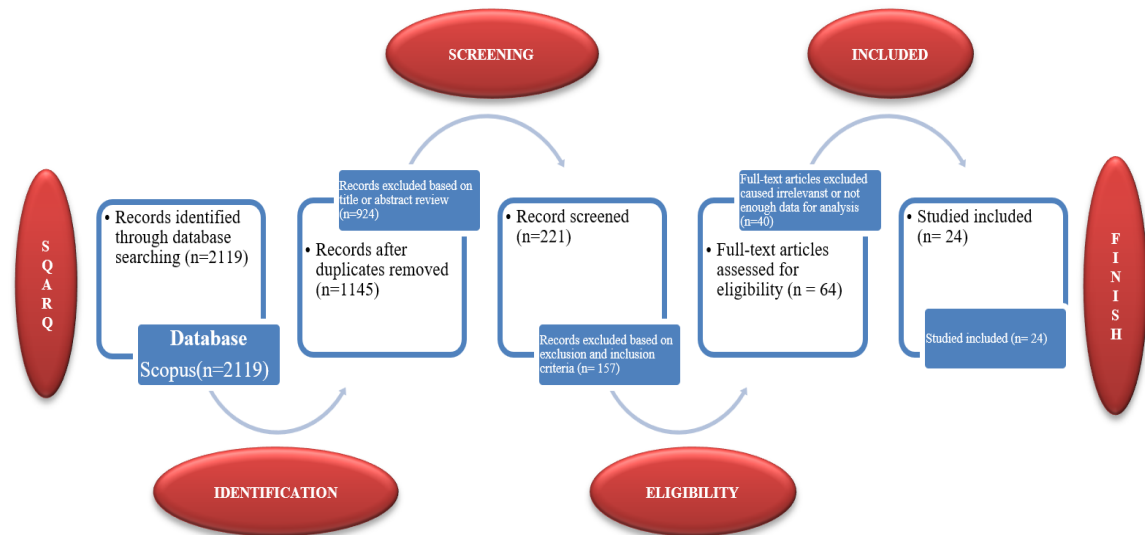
SCREENING

INCLUDED

S
Q
A
R
Q

• Records identified through database searching (n=2119)

Database
Scopus(n=2119)

Records excluded based on title or abstract review (n=924)

• Records after duplicates removed (n=1145)

• Record screened (n=221)

Records excluded based on exclusion and inclusion criteria (n= 157)

Full-text articles excluded caused irrelevanst or not enough data for analysis (n=40)

• Full-text articles assessed for eligibility (n = 64)

• Studied included (n= 24)

Studied included (n= 24)

F
I
N
I
S
H

IDENTIFICATION

ELIGIBILITY